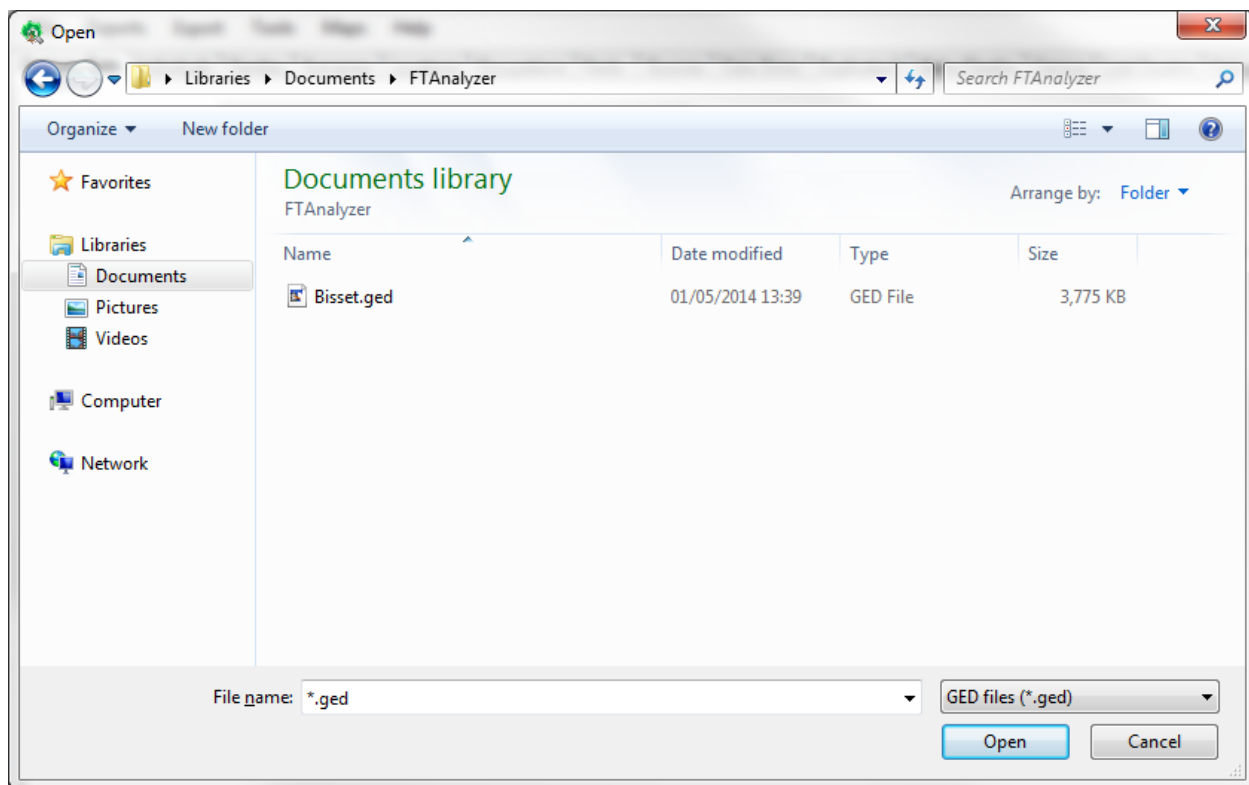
Open

Libraries ▸ Documents ▸ FTAnalyzer

Search FTAnalyzer

Organize ▾ New folder

Favorites

Libraries
Documents
Pictures
Videos

Computer

Network

Documents library
FTAnalyzer

Arrange by: Folder ▾

| Name | Date modified | Type | Size |
|---|---|---|---|
| Bisset.ged | 01/05/2014 13:39 | GED File | 3,775 KB |

File name: *.ged

GED files (*.ged)

Open Cancel